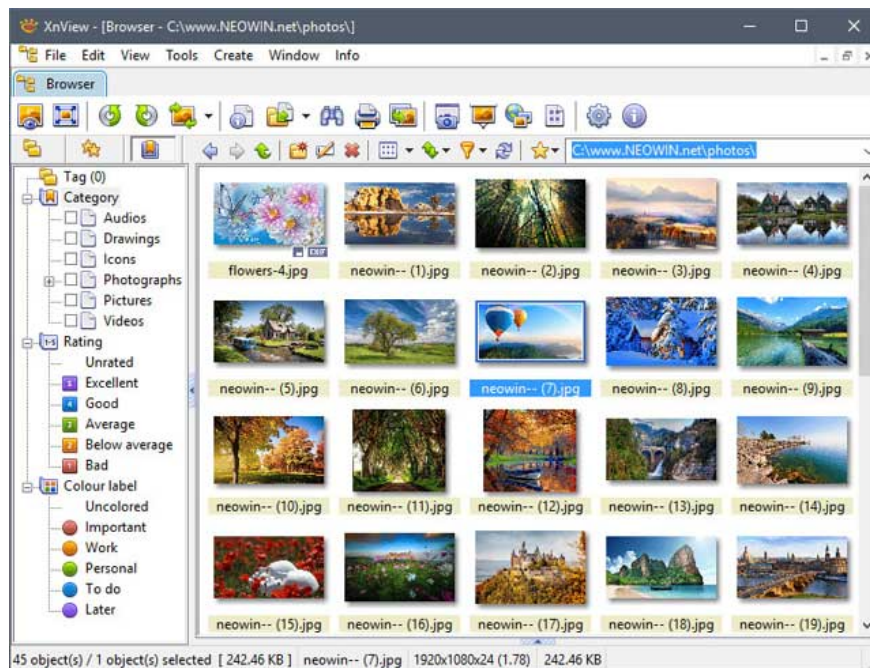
XnView - [Browser - C:\www.NEOWIN.net\photos\]

File Edit View Tools Create Window Info

Browser

C:\www.NEOWIN.net\photos\

Tag (0)
Category
Audios
Drawings
Icons
Photographs
Pictures
Videos
Rating
Unrated
Excellent
Good
Average
Below average
Bad
Colour label
Uncolored
Important
Work
Personal
To do
Later

flowers-4.jpg
neowin-- (1).jpg
neowin-- (2).jpg
neowin-- (3).jpg
neowin-- (4).jpg
neowin-- (5).jpg
neowin-- (6).jpg
neowin-- (7).jpg
neowin-- (8).jpg
neowin-- (9).jpg
neowin-- (10).jpg
neowin-- (11).jpg
neowin-- (12).jpg
neowin-- (13).jpg
neowin-- (14).jpg
neowin-- (15).jpg
neowin-- (16).jpg
neowin-- (17).jpg
neowin-- (18).jpg
neowin-- (19).jpg

45 object(s) / 1 object(s) selected [ 242.46 KB ] neowin-- (7).jpg 1920x1080x24 (1.78) 242.46 KB